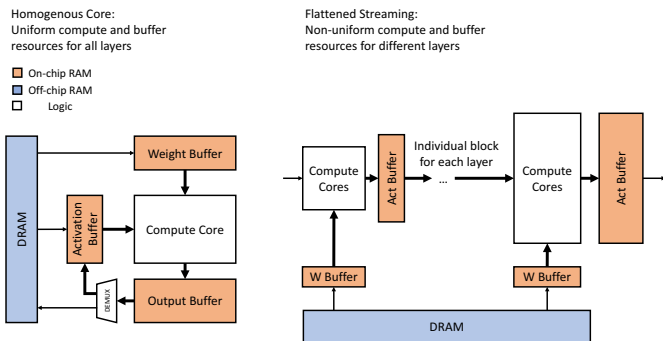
Homogenous Core:
Uniform compute and buffer resources for all layers

On-chip RAM
Off-chip RAM
Logic

DRAM

Weight Buffer

Activation Buffer

Compute Core

DEMUX

Output Buffer

Flattened Streaming:
Non-uniform compute and buffer resources for different layers

Compute Cores

Act Buffer

Individual block for each layer

...

Compute Cores

Act Buffer

W Buffer

W Buffer

DRAM